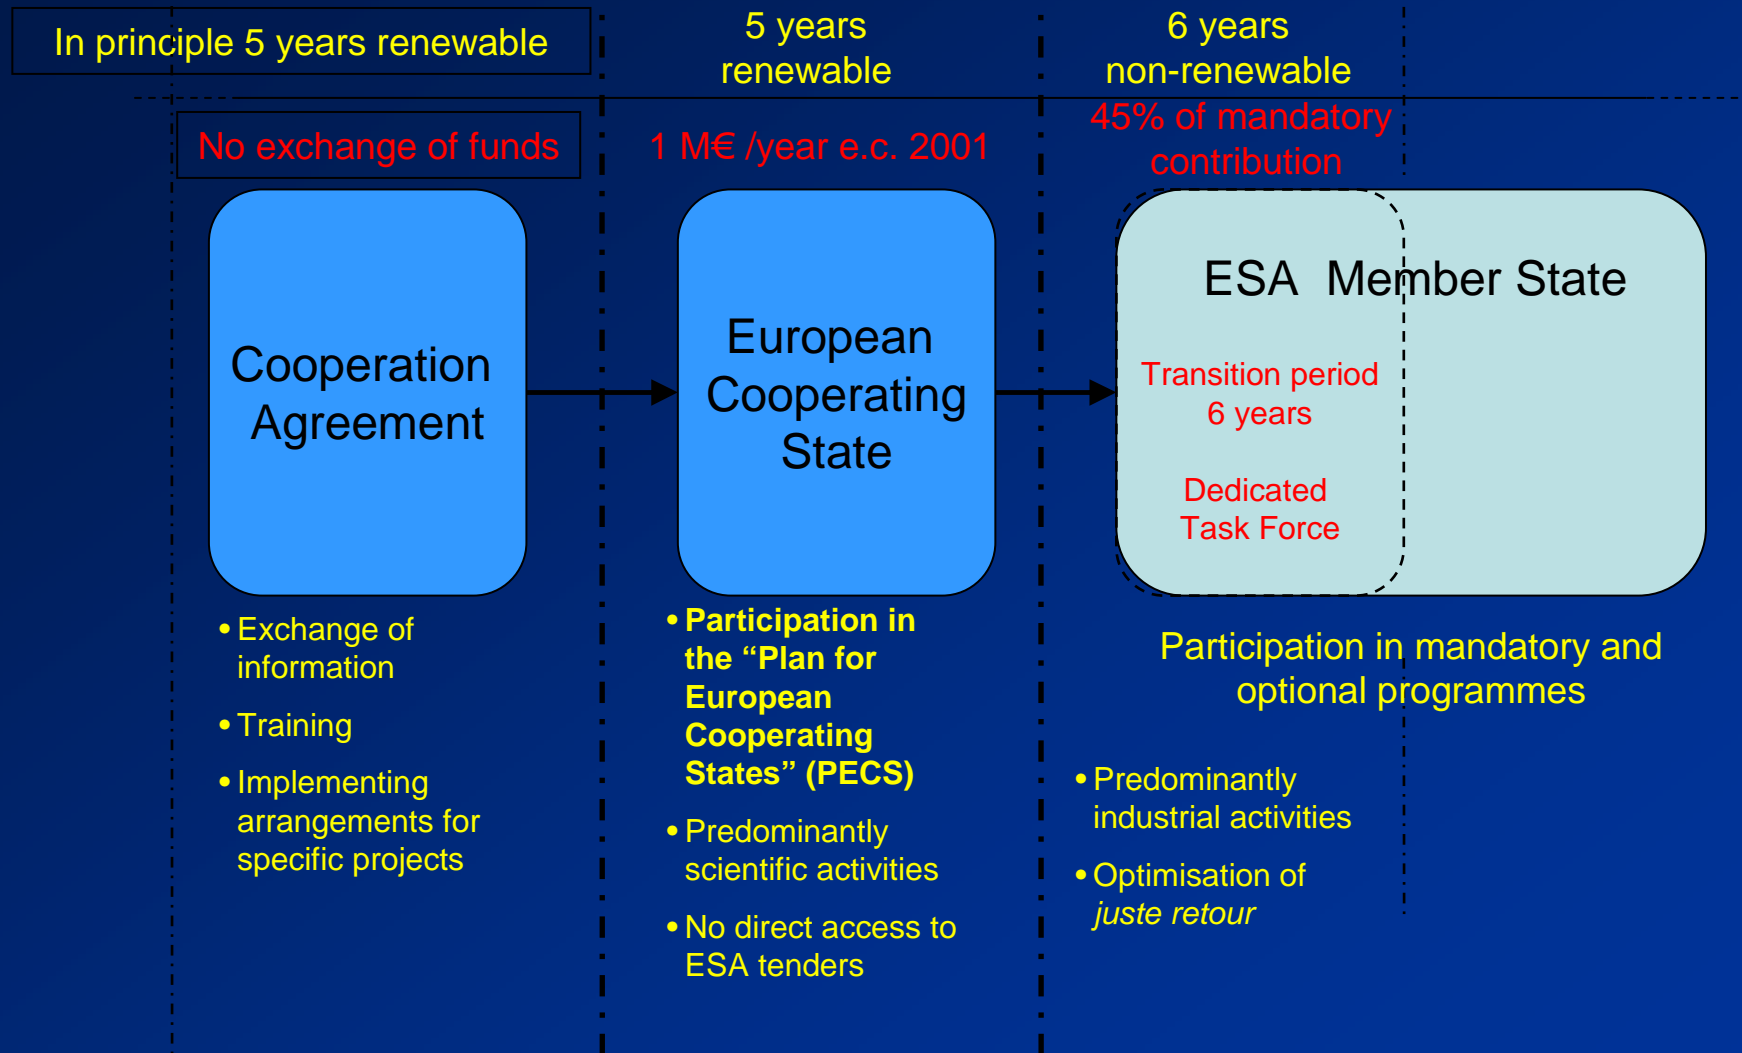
In principle 5 years renewable

5 years renewable

6 years non-renewable

No exchange of funds

1 M€ /year e.c. 2001

45% of mandatory contribution

Cooperation Agreement

European Cooperating State

ESA Member State

Transition period 6 years

Dedicated Task Force

• Exchange of information

• Training

• Implementing arrangements for specific projects

• **Participation in the “Plan for European Cooperating States” (PECS)**

• Predominantly scientific activities

• No direct access to ESA tenders

Participation in mandatory and optional programmes

• Predominantly industrial activities

• Optimisation of *juste retour*